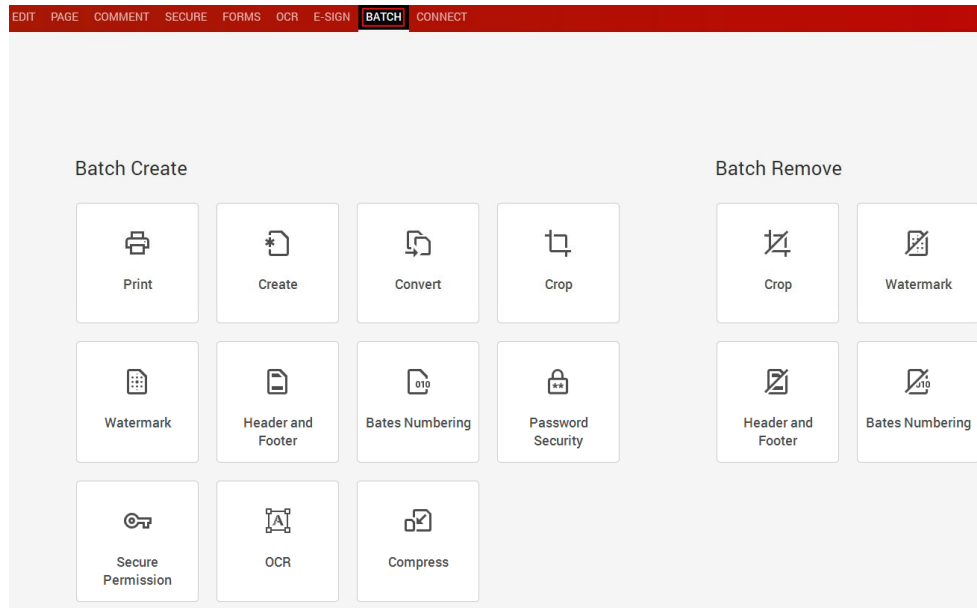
EDIT PAGE COMMENT SECURE FORMS OCR E-SIGN BATCH CONNECT

Batch Create

Print

Create

Convert

Crop

Watermark

Header and Footer

Bates Numbering

Password Security

Secure Permission

OCR

Compress

Batch Remove

Crop

Watermark

Header and Footer

Bates Numbering